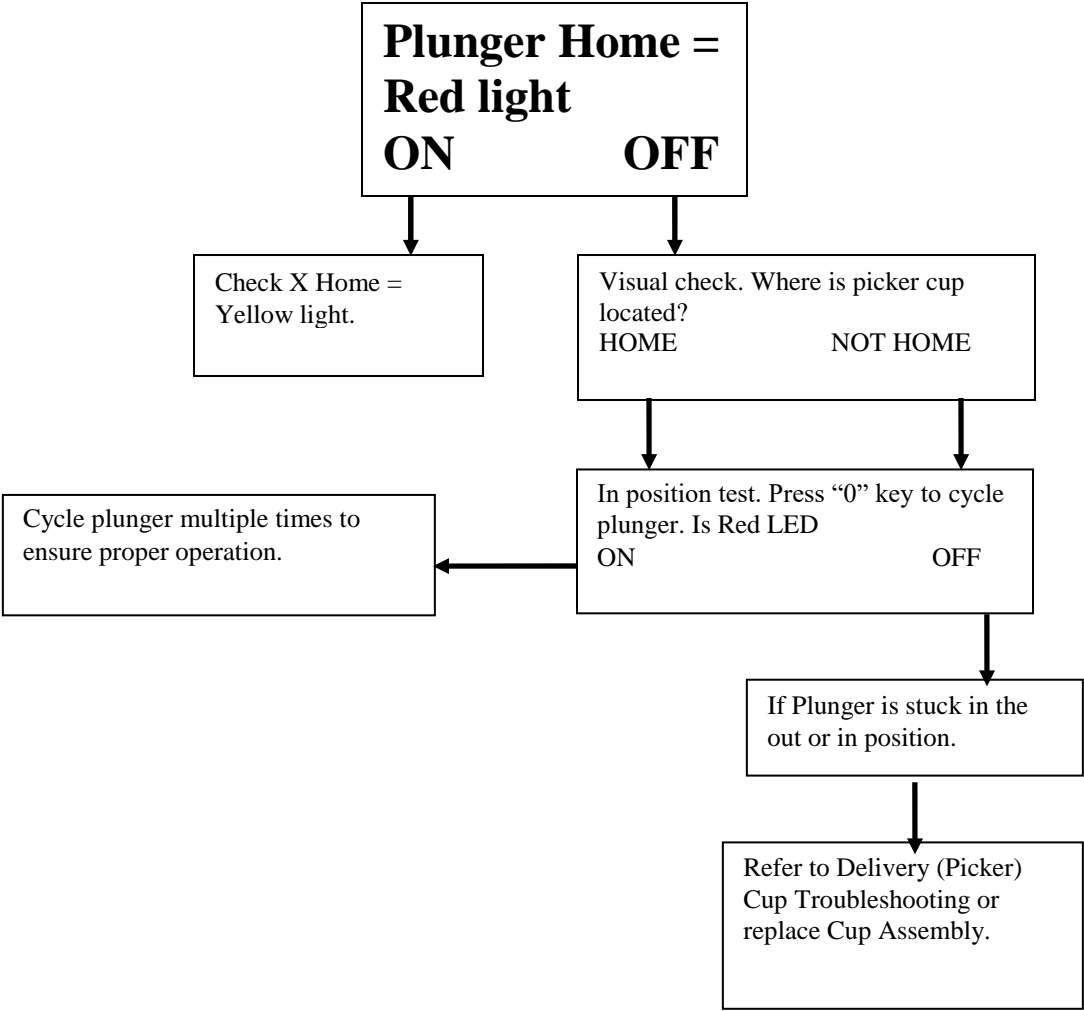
Plunger Home = Red light
ON OFF

Check X Home = Yellow light.

Visual check. Where is picker cup located?
HOME NOT HOME

In position test. Press "0" key to cycle plunger. Is Red LED
ON OFF

Cycle plunger multiple times to ensure proper operation.

If Plunger is stuck in the out or in position.

Refer to Delivery (Picker) Cup Troubleshooting or replace Cup Assembly.